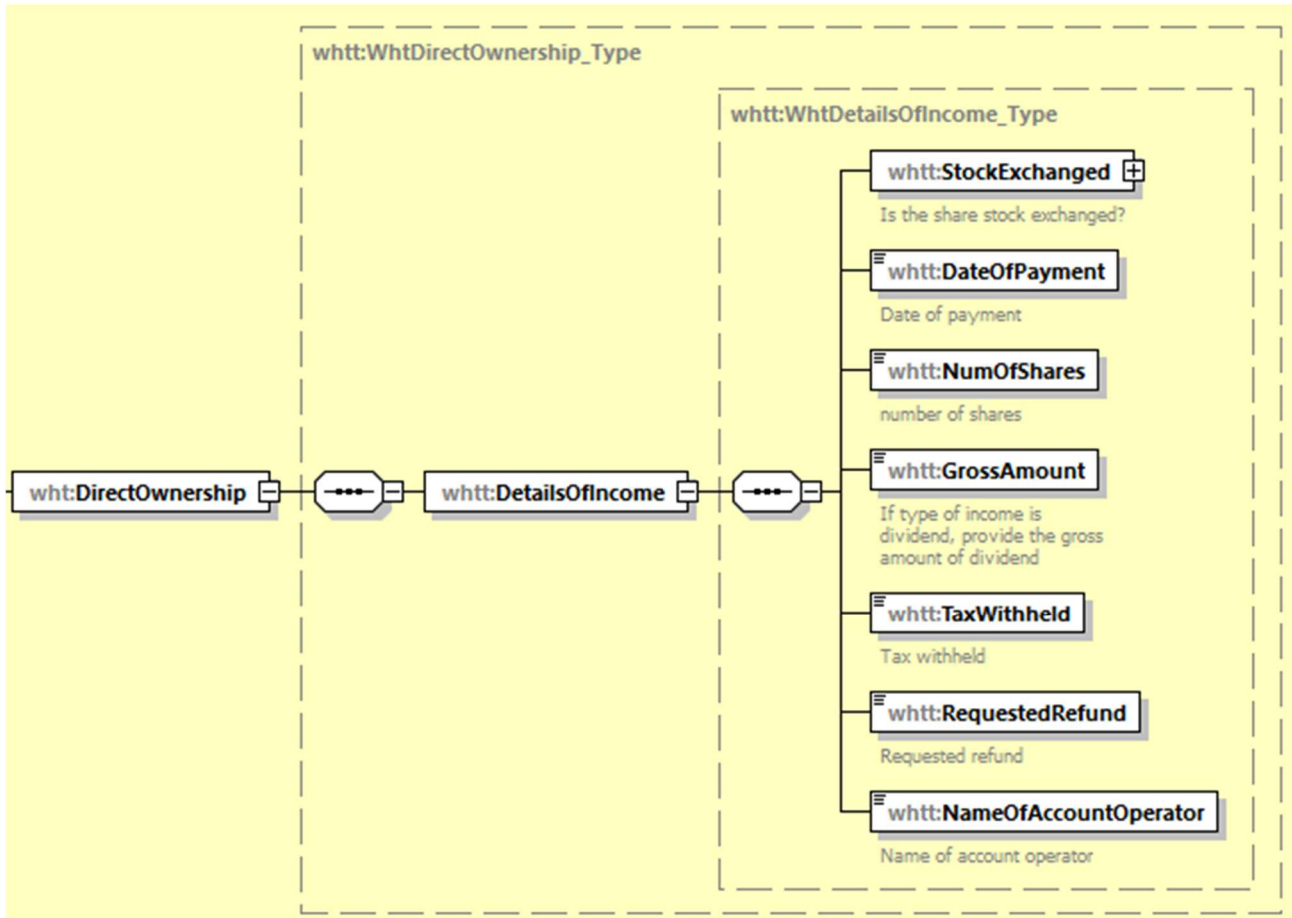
whtt:WhtDirectOwnership_Type

whtt:WhtDetailsOfIncome_Type

wht:DirectOwnership

whtt:DetailsOfIncome

whtt:StockExchanged

Is the share stock exchanged?

whtt:DateOfPayment

Date of payment

whtt:NumOfShares

number of shares

whtt:GrossAmount

If type of income is dividend, provide the gross amount of dividend

whtt:TaxWithheld

Tax withheld

whtt:RequestedRefund

Requested refund

whtt:NameOfAccountOperator

Name of account operator